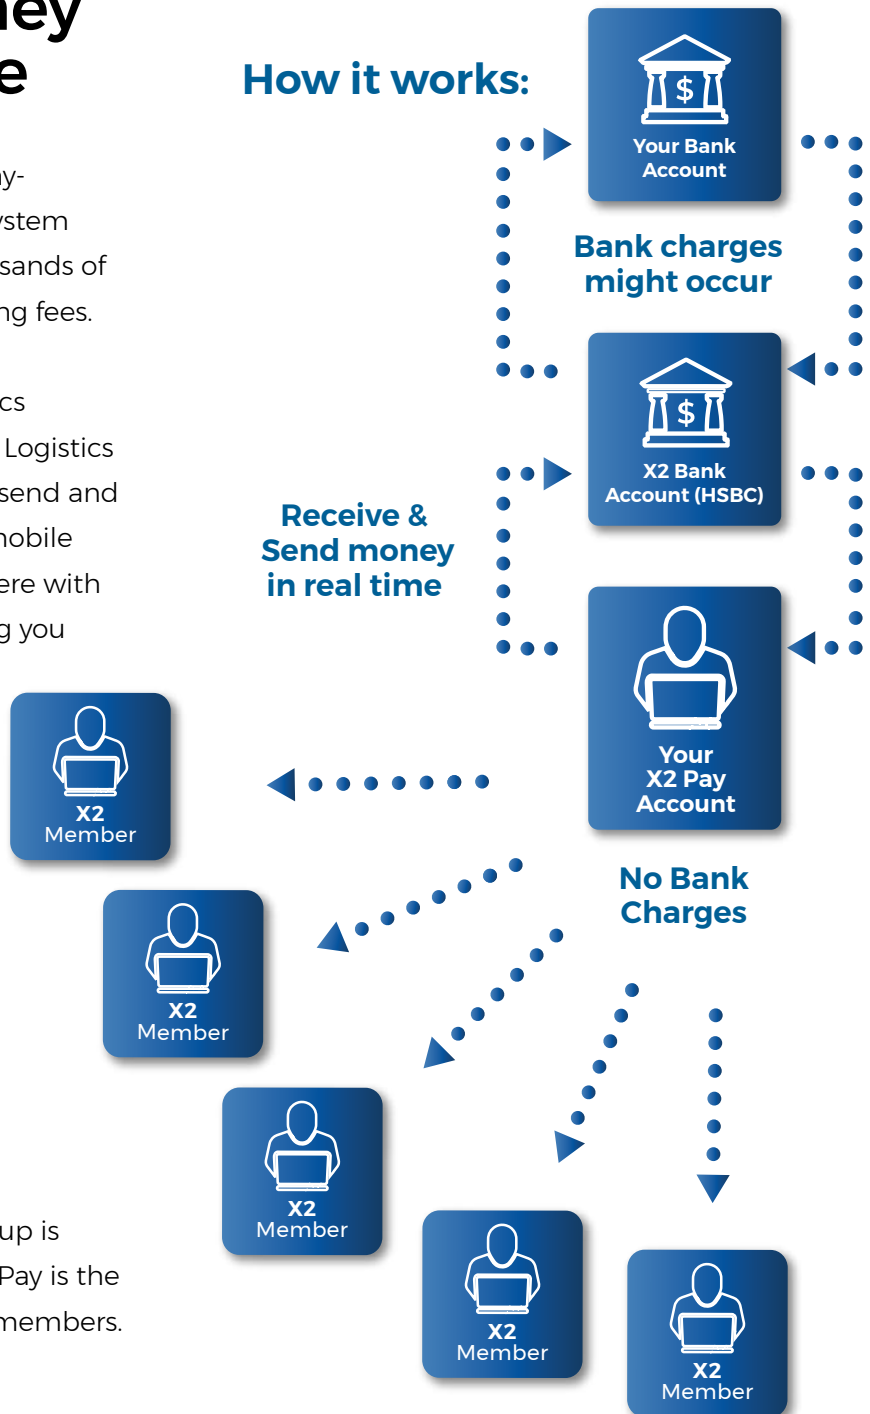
ney
e

y-
ystem
sands of
ng fees.

cs
Logistics
send and
nobile
ere with
g you

up is
Pay is the
members.

How it works:

Your Bank Account

Bank charges might occur

X2 Bank Account (HSBC)

Receive & Send money in real time

Your X2 Pay Account

No Bank Charges

X2 Member

X2 Member

X2 Member

X2 Member

X2 Member